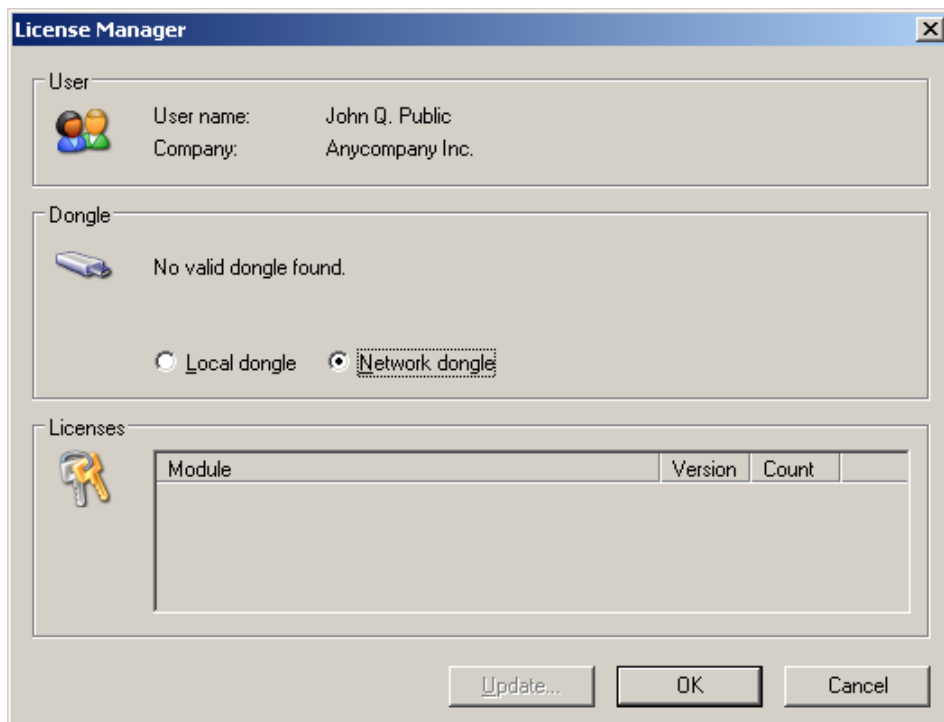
License Manager

User

User name: John Q. Public
Company: Anycompany Inc.

Dongle

No valid dongle found.

Local dongle Network dongle

Licenses

| Module | Version | Count |
|---|---|---|

Update... OK Cancel